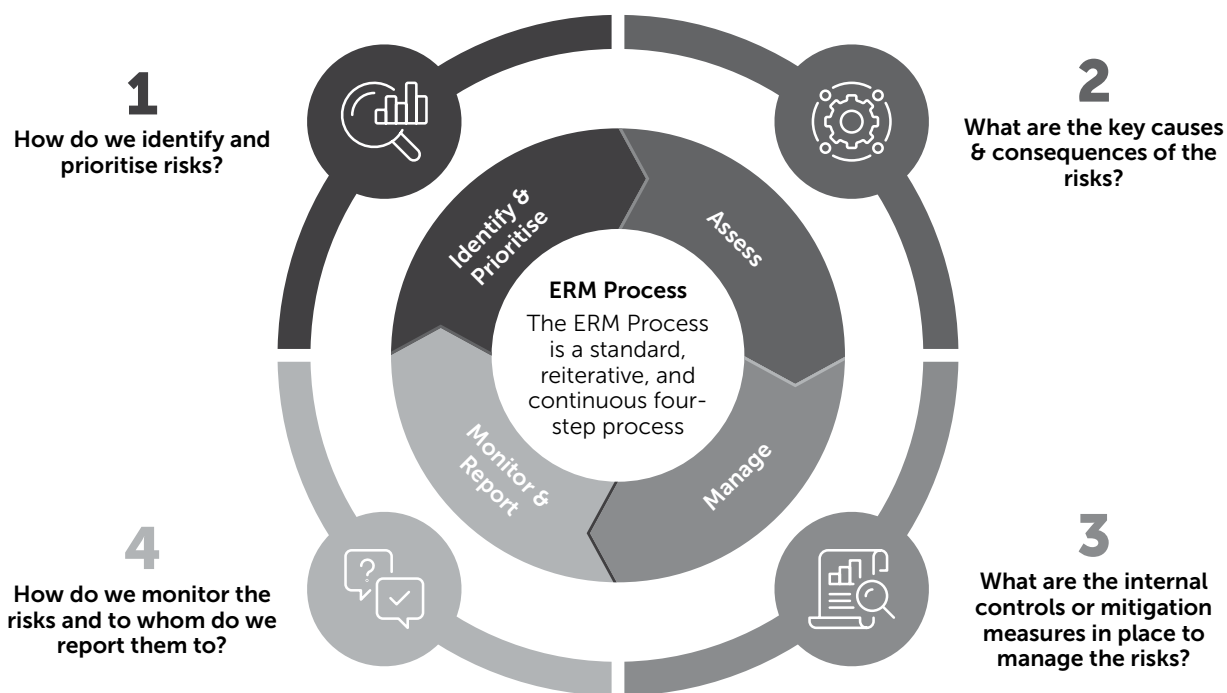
1
How do we identify and prioritise risks?

2
What are the key causes & consequences of the risks?

Identify & Prioritise

Assess

ERM Process
The ERM Process is a standard, reiterative, and continuous four-step process

Monitor & Report

Manage

4
How do we monitor the risks and to whom do we report them to?

3
What are the internal controls or mitigation measures in place to manage the risks?